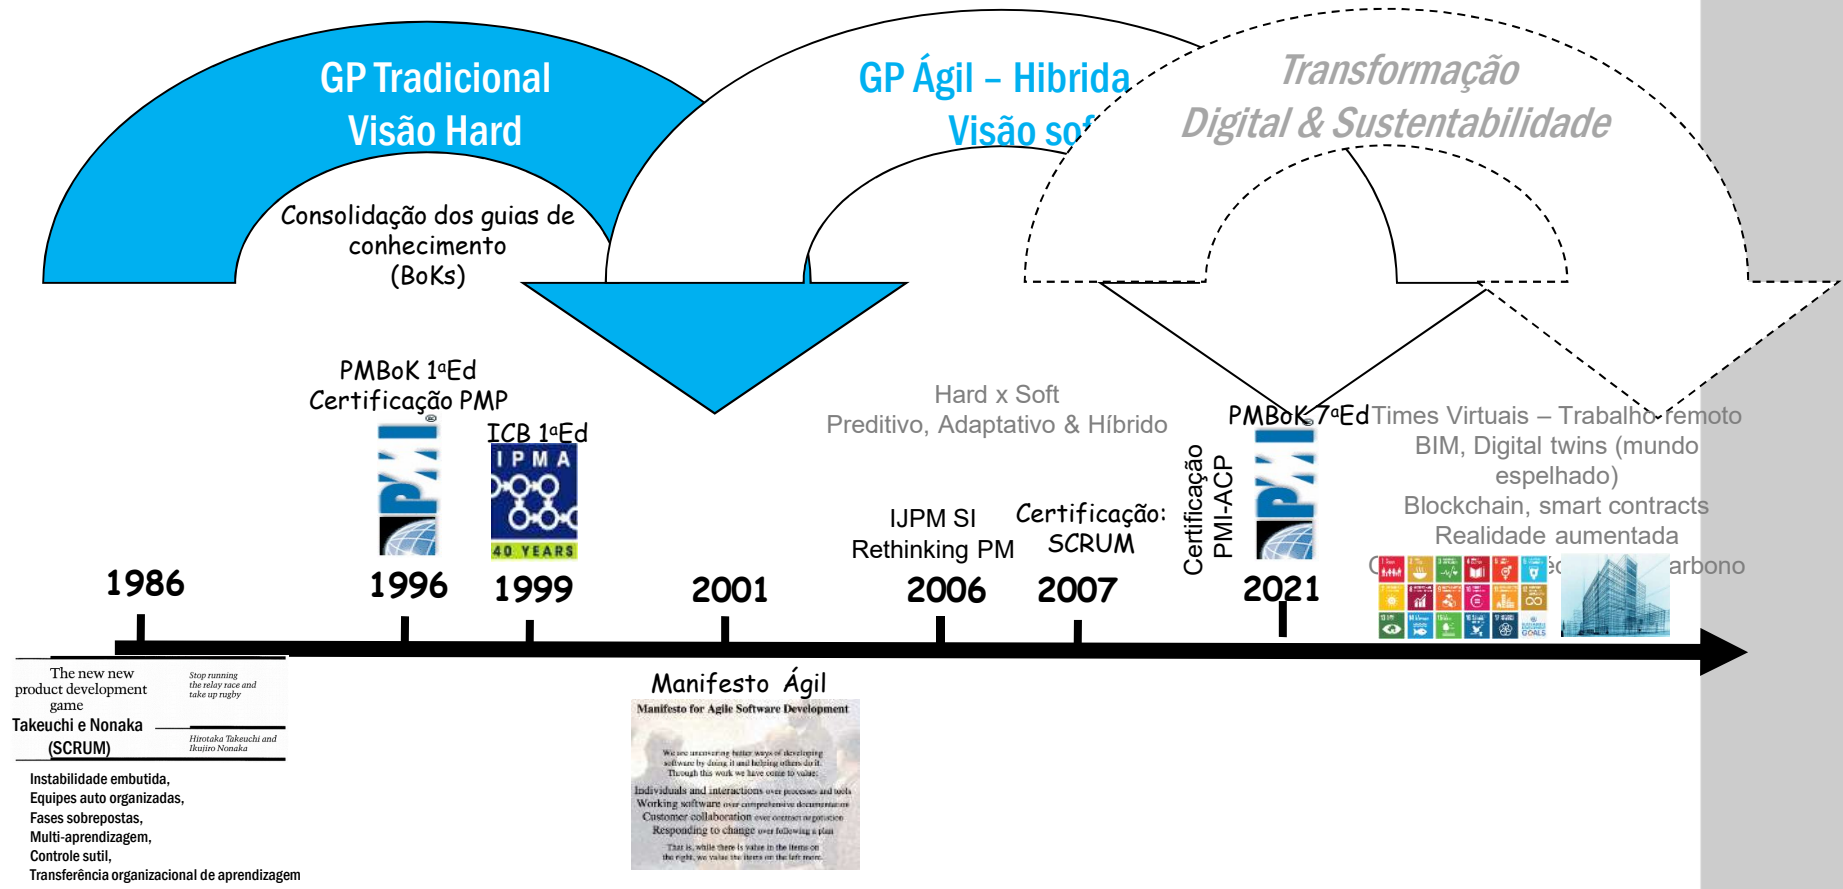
GP Tradicional
Visão Hard

Consolidação dos guias de conhecimento (BoKs)

GP Ágil – Hibrida
Visão so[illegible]

Transformação
Digital & Sustentabilidade

PMBoK 1ªEd
Certificação PMP

ICB 1ªEd

IPMA
40 YEARS

Hard x Soft
Preditivo, Adaptativo & Híbrido

PMBoK 7ªEd

Times Virtuais – Trabalho remoto
BIM, Digital twins (mundo espelhado)
Blockchain, smart contracts
Realidade aumentada
C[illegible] arbono

IJPM SI
Rethinking PM

Certificação:
SCRUM

Certificação
PMI-ACP

1986
1996
1999
2001
2006
2007
2021

The new new product development game
Stop running the relay race and take up rugby
Takeuchi e Nonaka
(SCRUM)
Hirotaka Takeuchi and Ikujiro Nonaka

Instabilidade embutida,
Equipes auto organizadas,
Fases sobrepostas,
Multi-aprendizagem,
Controle sutil,
Transferência organizacional de aprendizagem

Manifesto Ágil

Manifesto for Agile Software Development

We are uncovering better ways of developing software by doing it and helping others do it. Through this work we have come to value:

Individuals and interactions over processes and tools
Working software over comprehensive documentation
Customer collaboration over contract negotiation
Responding to change over following a plan

That is, while there is value in the items on the right, we value the items on the left more.